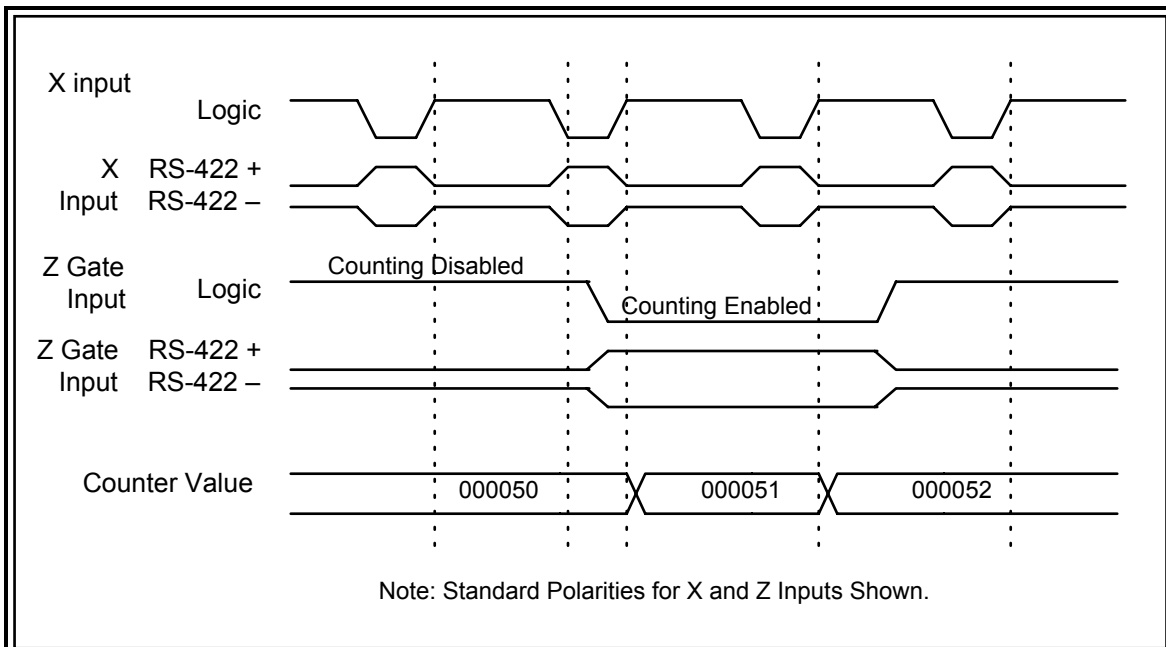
X input
Logic

X RS-422 +
Input RS-422 –

Z Gate
Input Logic

Counting Disabled

Counting Enabled

Z Gate RS-422 +
Input RS-422 –

Counter Value

000050

000051

000052

Note: Standard Polarities for X and Z Inputs Shown.